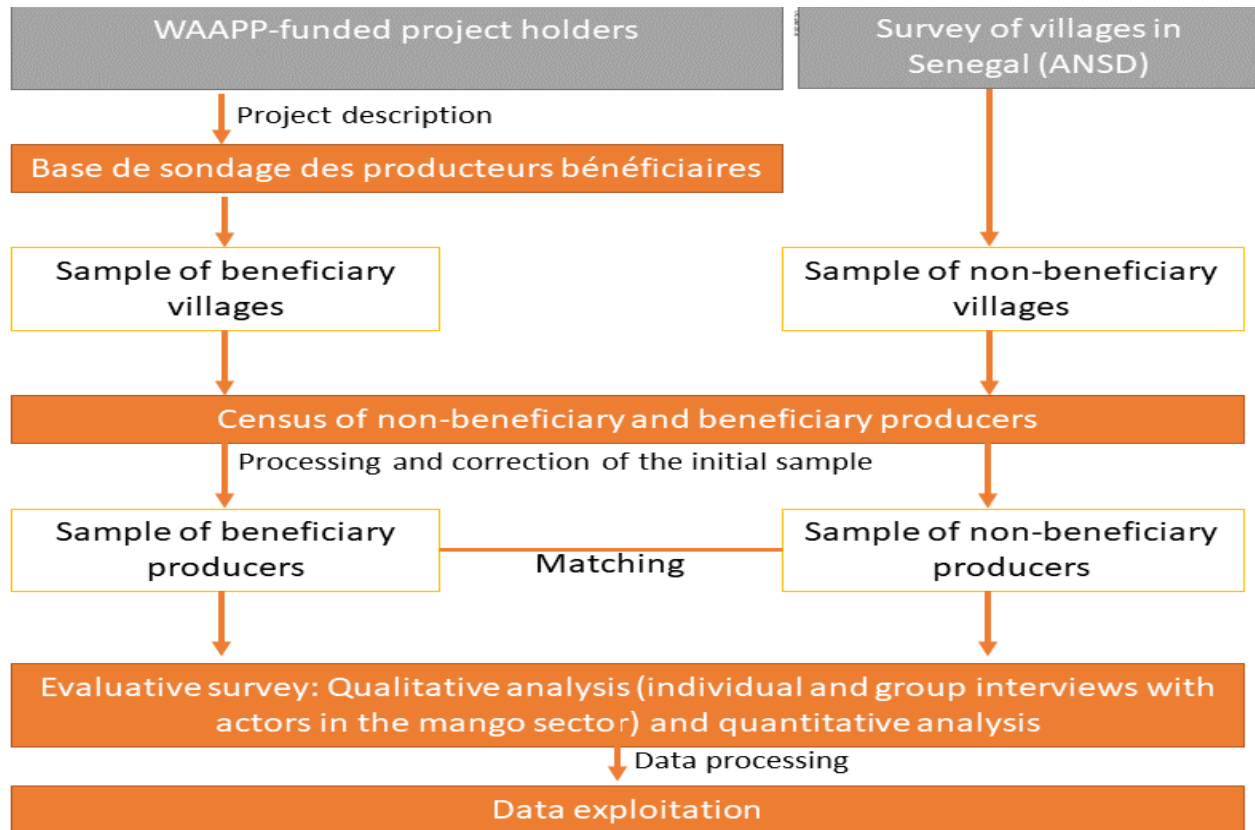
WAAPP-funded project holders

Survey of villages in Senegal (ANSD)

Project description

Base de sondage des producteurs bénéficiaires

Sample of beneficiary villages

Sample of non-beneficiary villages

Census of non-beneficiary and beneficiary producers

Processing and correction of the initial sample

Sample of beneficiary producers

Matching

Sample of non-beneficiary producers

Evaluative survey: Qualitative analysis (individual and group interviews with actors in the mango sector) and quantitative analysis

Data processing

Data exploitation